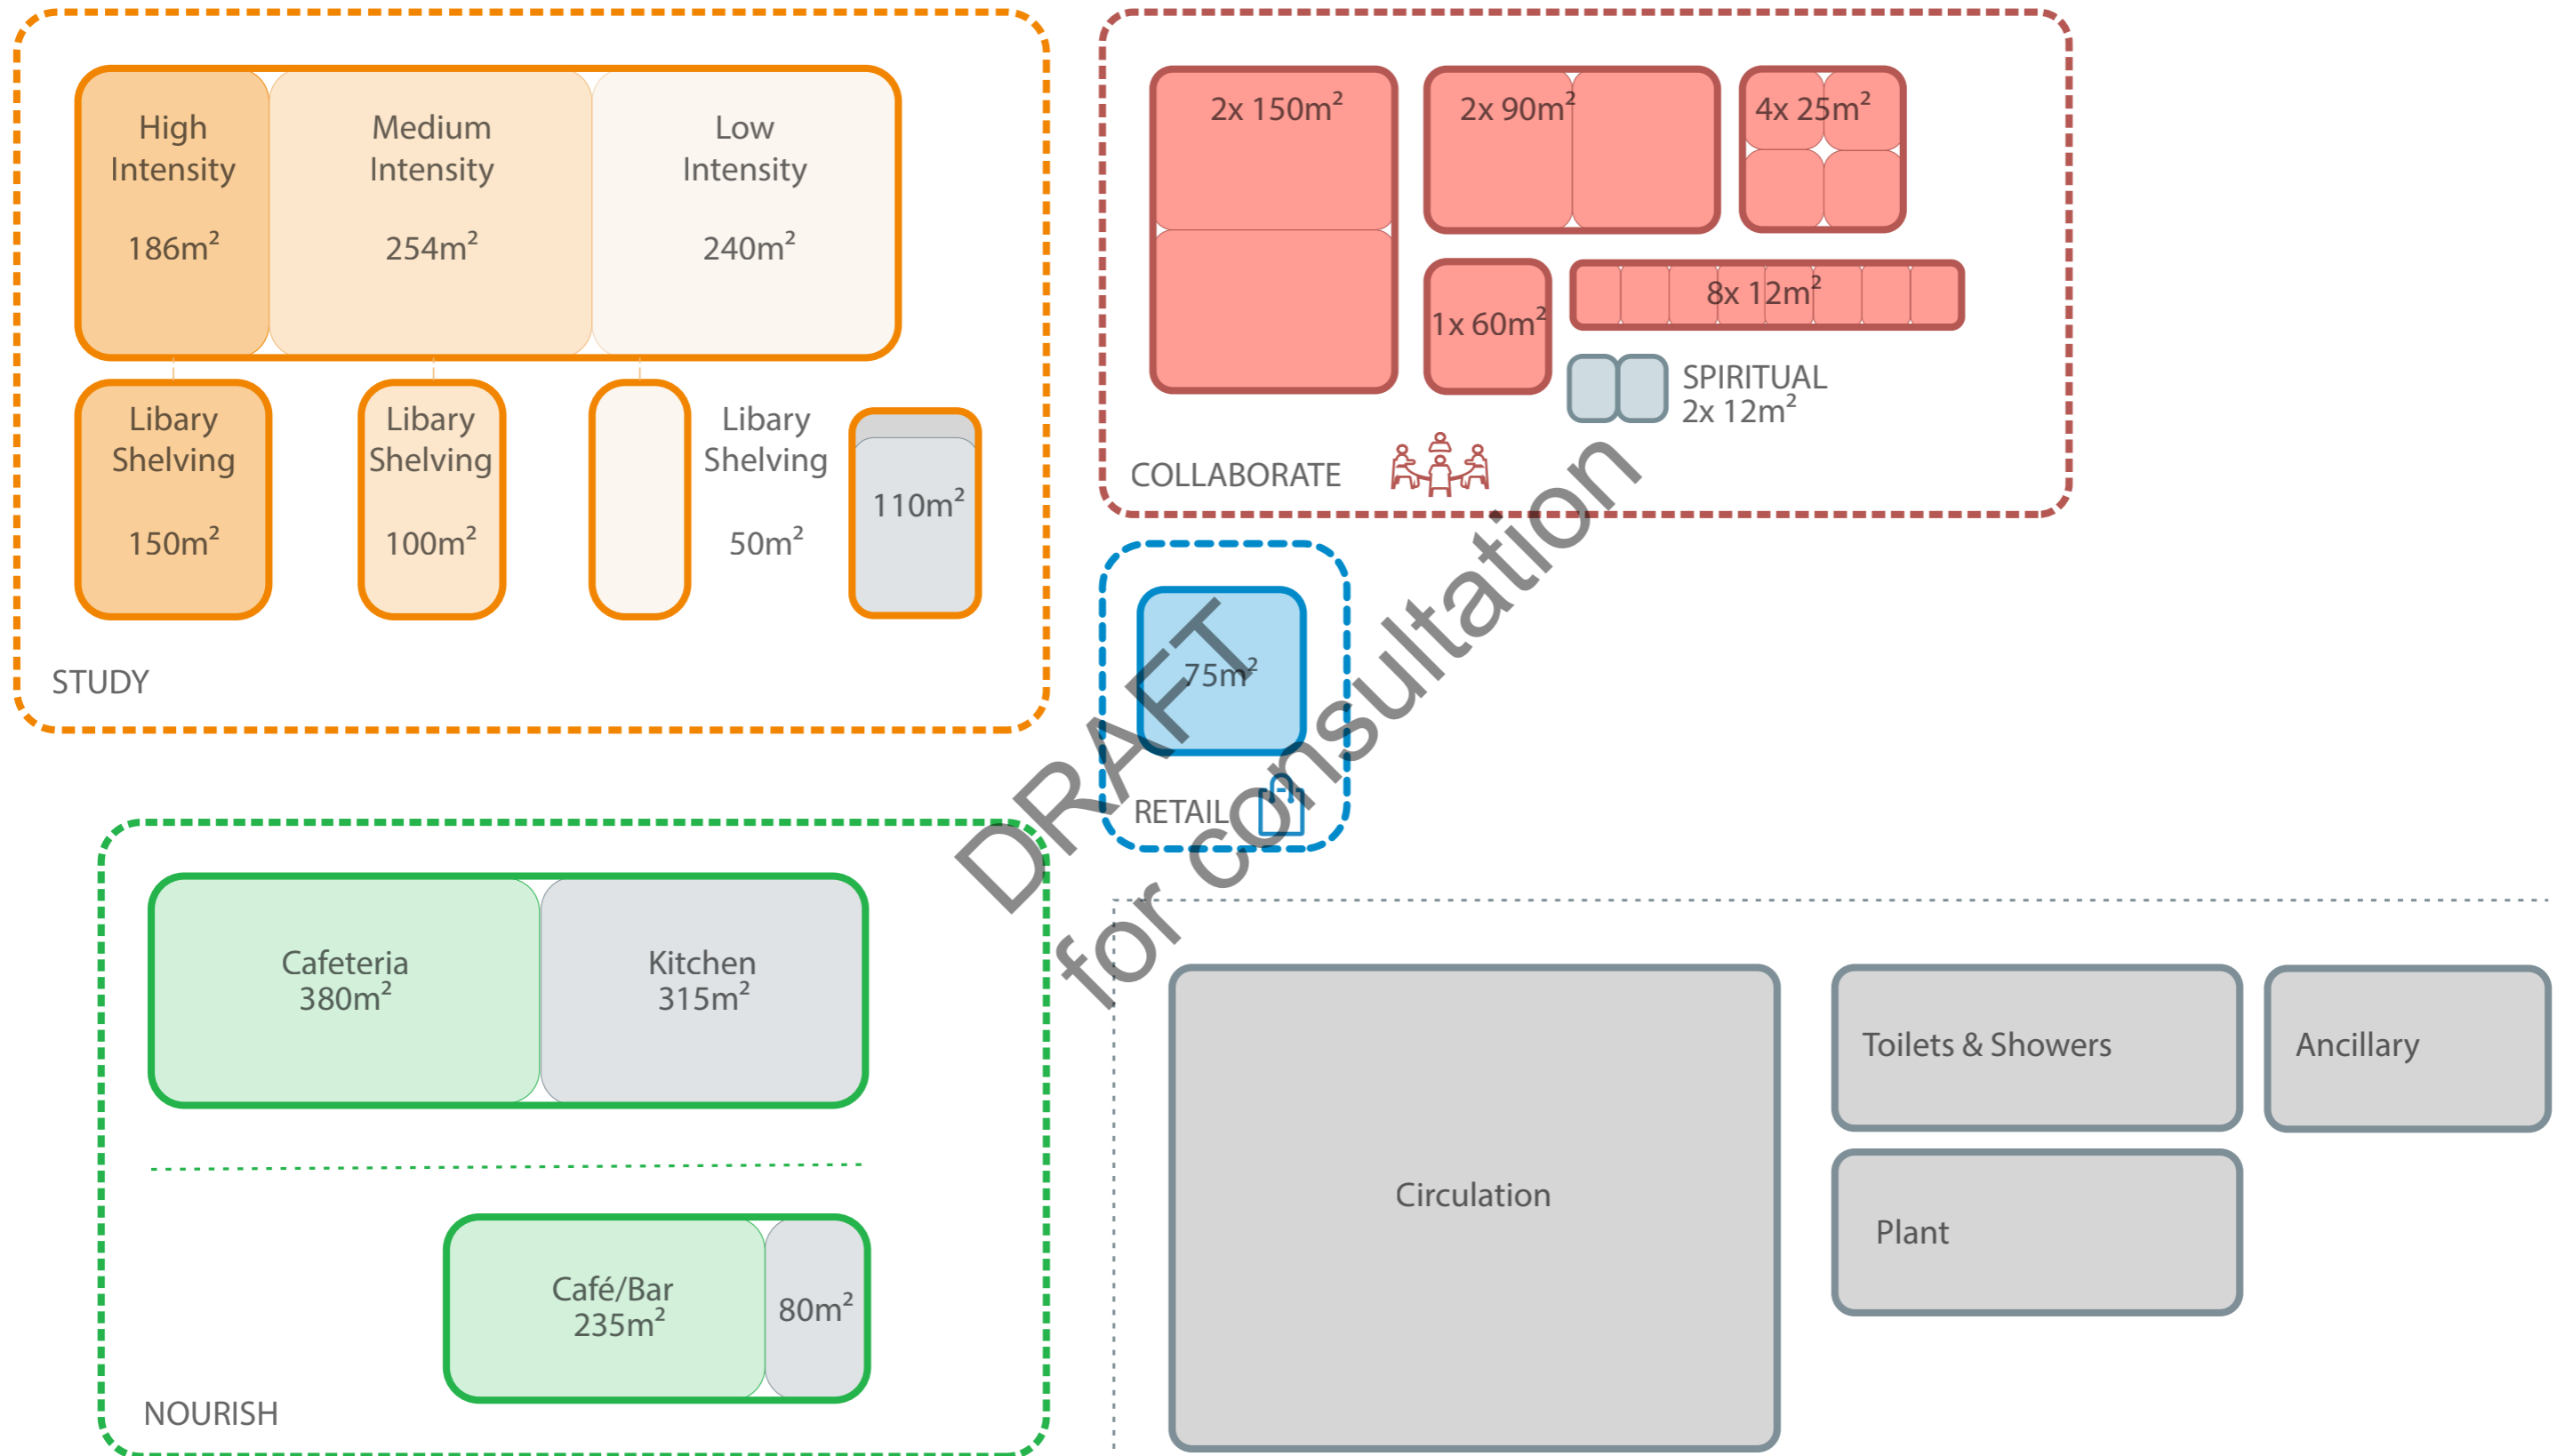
High Intensity

$186m^2$

Medium Intensity

$254m^2$

Low Intensity

$240m^2$

Libary Shelving

$150m^2$

Libary Shelving

$100m^2$

Libary Shelving

$50m^2$

$110m^2$

STUDY

2x $150m^2$

2x $90m^2$

4x $25m^2$

1x $60m^2$

8x $12m^2$

SPIRITUAL
2x $12m^2$

COLLABORATE

$75m^2$

RETAIL

DRAFT
for consultation

Cafeteria
$380m^2$

Kitchen
$315m^2$

Café/Bar
$235m^2$

$80m^2$

NOURISH

Circulation

Toilets & Showers

Ancillary

Plant